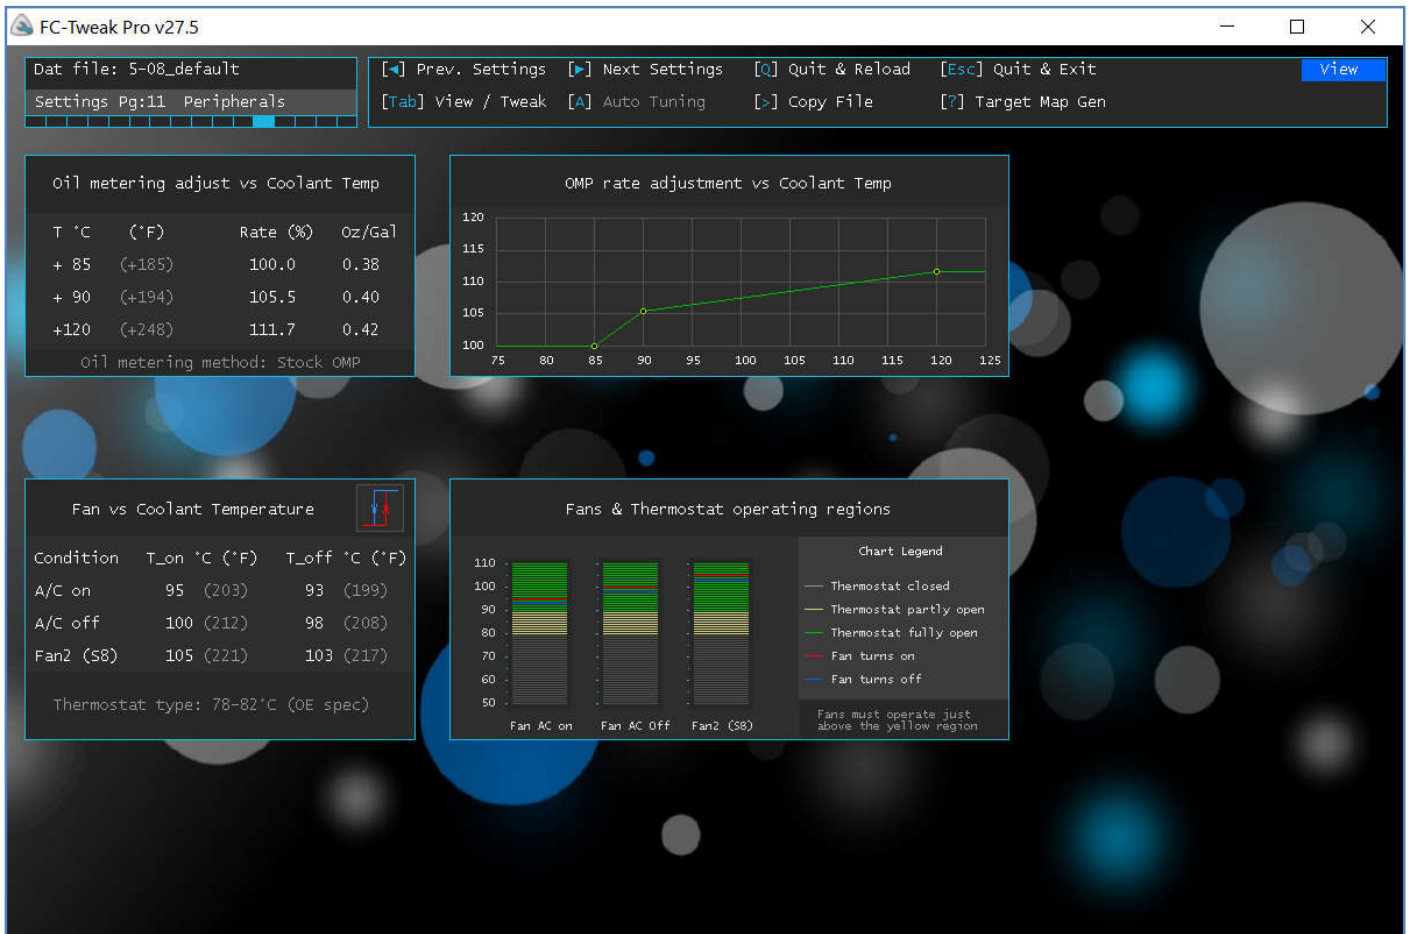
FC-Tweak Pro v27.5

Dat file: 5-08_default
Settings Pg:11 Peripherals

[◄] Prev. Settings [►] Next Settings [Q] Quit & Reload [Esc] Quit & Exit View
[Tab] View / Tweak [A] Auto Tuning [>] Copy File [?] Target Map Gen

Oil metering adjust vs Coolant Temp

| T °C | (°F) | Rate (%) | Oz/Gal |
|---|---|---|---|
| + 85 | (+185) | 100.0 | 0.38 |
| + 90 | (+194) | 105.5 | 0.40 |
| +120 | (+248) | 111.7 | 0.42 |

Oil metering method: Stock OMP

OMP rate adjustment vs Coolant Temp

120
115
110
105
100
75 80 85 90 95 100 105 110 115 120 125

Fan vs Coolant Temperature

| Condition | T_on °C (°F) | T_off °C (°F) |
|---|---|---|
| A/C on | 95 (203) | 93 (199) |
| A/C off | 100 (212) | 98 (208) |
| Fan2 (S8) | 105 (221) | 103 (217) |

Thermostat type: 78-82°C (OE spec)

Fans & Thermostat operating regions

110
100
90
80
70
60
50
Fan AC on Fan AC Off Fan2 (S8)

Chart Legend
Thermostat closed
Thermostat partly open
Thermostat fully open
Fan turns on
Fan turns off

Fans must operate just above the yellow region